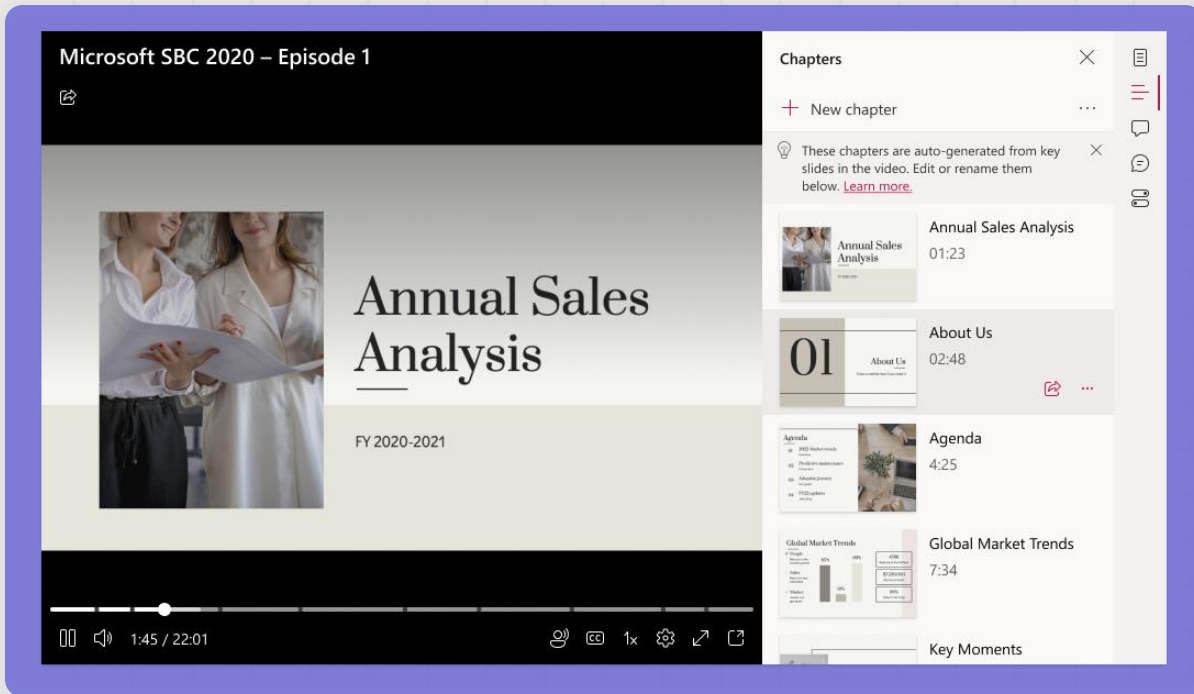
Microsoft SBC 2020 – Episode 1

Annual Sales Analysis

FY 2020-2021

1:45 / 22:01

1x

Chapters

New chapter

These chapters are auto-generated from key slides in the video. Edit or rename them below. Learn more.

Annual Sales Analysis
01:23

About Us
02:48

Agenda
4:25

Global Market Trends
7:34

Key Moments